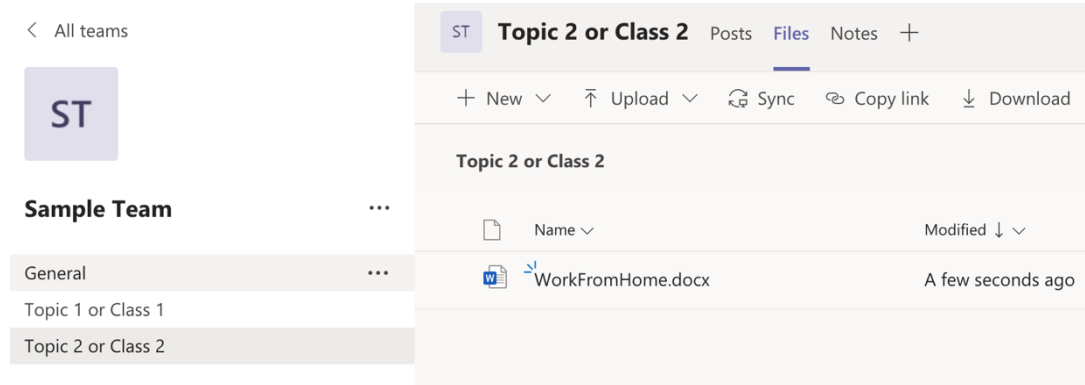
All teams

ST

Sample Team ...

General ...

Topic 1 or Class 1

Topic 2 or Class 2

ST Topic 2 or Class 2 Posts Files Notes +

+ New Upload Sync Copy link Download

Topic 2 or Class 2

| | Name | Modified ↓ |
|---|---|---|
| W | WorkFromHome.docx | A few seconds ago |